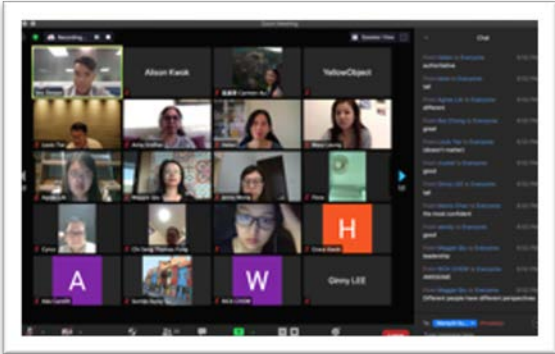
Zoom Meeting

Recording...

Speaker View

Chat

Alison Kwok

YellowObject

H

A

W

Ginny LEE

From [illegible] to Everyone
authoritative

From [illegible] to Everyone
tall

From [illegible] to Everyone
different

From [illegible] to Everyone
good

From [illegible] to Everyone
doesn't matter

From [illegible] to Everyone
good

From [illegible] to Everyone
fun

From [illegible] to Everyone
the most confident

From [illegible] to Everyone
good

From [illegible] to Everyone
leadership

From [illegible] to Everyone
democratic

From Maggie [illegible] to Everyone
Different people have different perspectives

To: Everyone